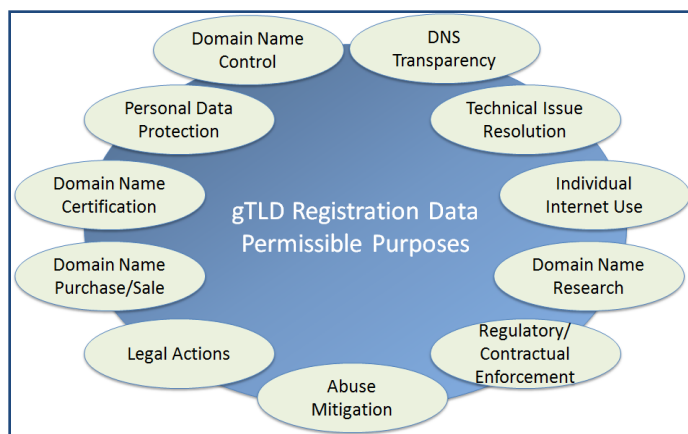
gTLD Registration Data Permissible Purposes

Domain Name Control

DNS Transparency

Technical Issue Resolution

Individual Internet Use

Domain Name Research

Regulatory/ Contractual Enforcement

Abuse Mitigation

Legal Actions

Domain Name Purchase/Sale

Domain Name Certification

Personal Data Protection